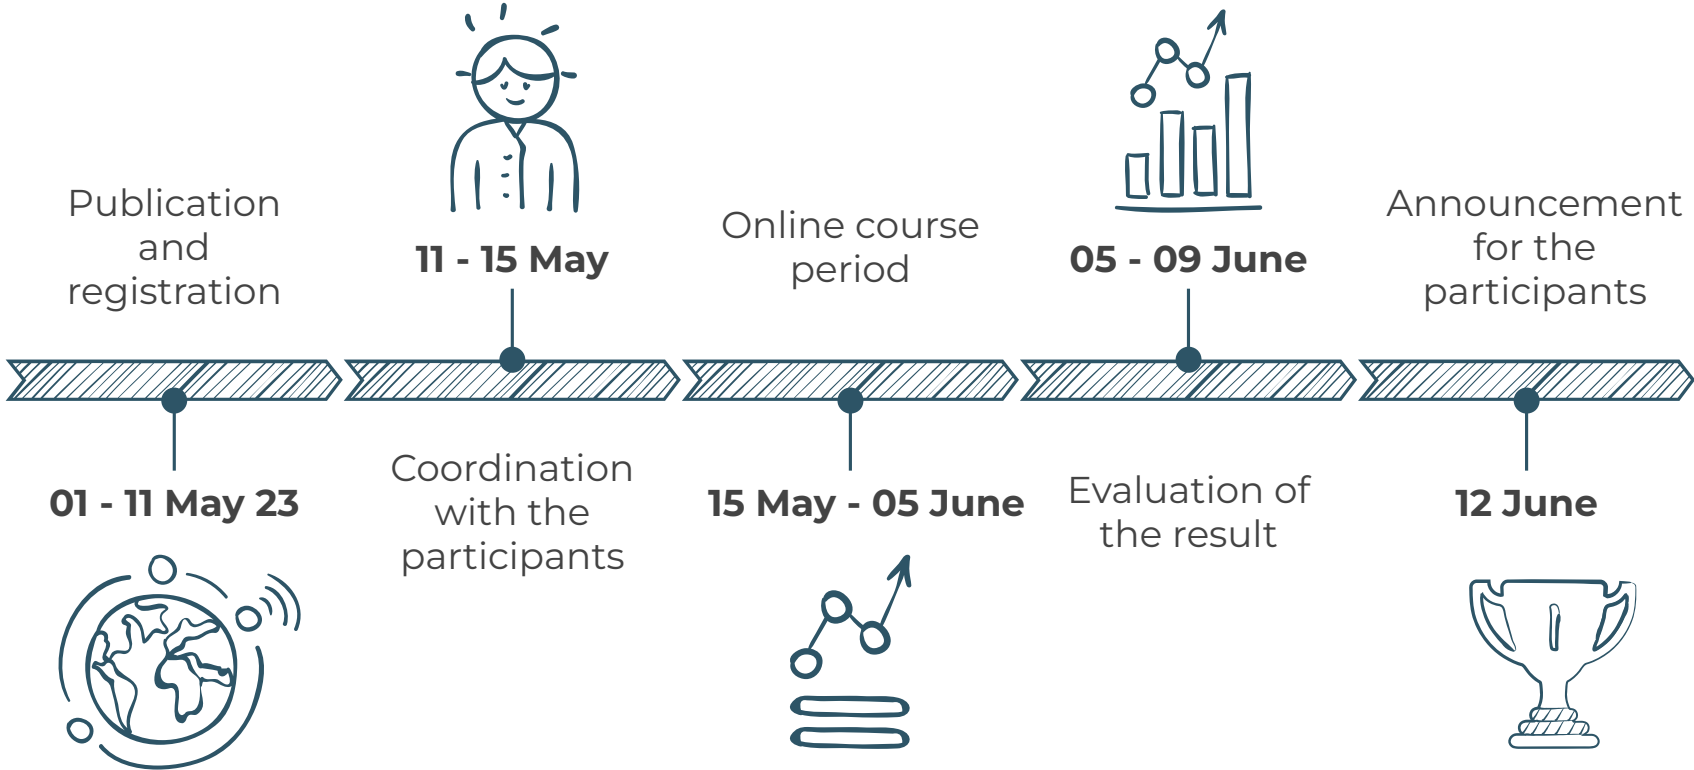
Publication and registration

01 - 11 May 23

11 - 15 May

Coordination with the participants

Online course period

15 May - 05 June

05 - 09 June

Evaluation of the result

Announcement for the participants

12 June